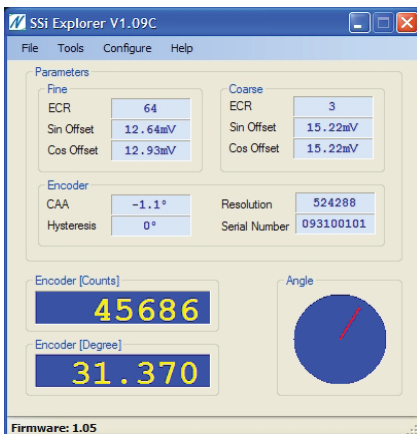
SSi Explorer V1.09C

File Tools Configure Help

Parameters

Fine

ECR 64

Sin Offset 12.64mV

Cos Offset 12.93mV

Coarse

ECR 3

Sin Offset 15.22mV

Cos Offset 15.22mV

Encoder

CAA -1.1°

Hysteresis 0°

Resolution 524288

Serial Number 093100101

Encoder [Counts]

45686

Encoder [Degree]

31.370

Angle

Firmware: 1.05